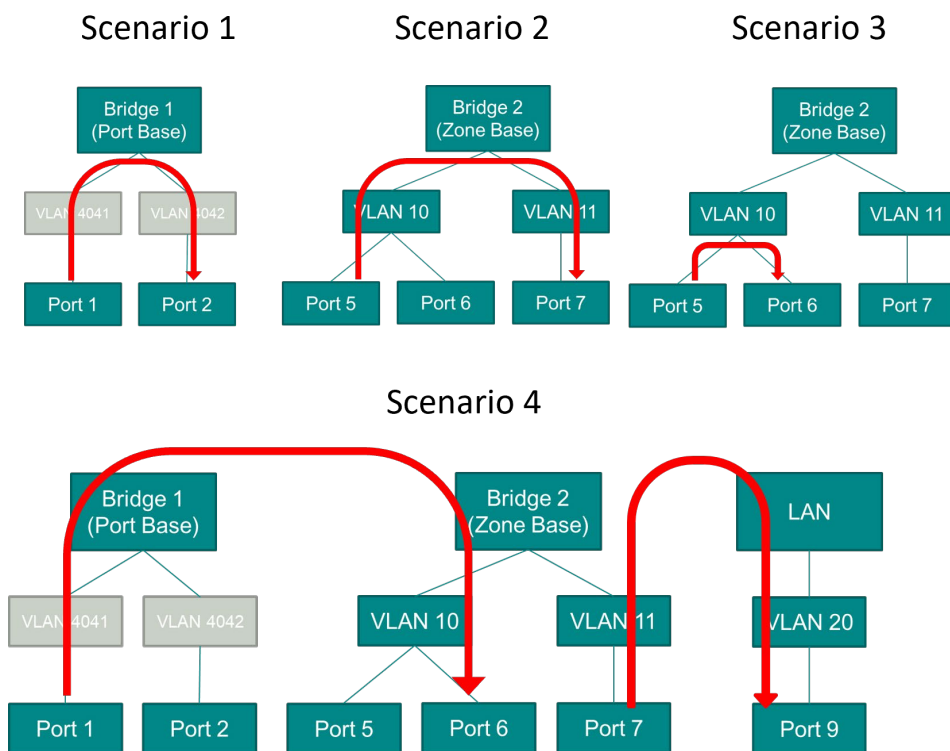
Scenario 1

Bridge 1 (Port Base)

VLAN 4041

VLAN 4042

Port 1

Port 2

Scenario 2

Bridge 2 (Zone Base)

VLAN 10

VLAN 11

Port 5

Port 6

Port 7

Scenario 3

Bridge 2 (Zone Base)

VLAN 10

VLAN 11

Port 5

Port 6

Port 7

Scenario 4

Bridge 1 (Port Base)

VLAN 4041

VLAN 4042

Port 1

Port 2

Bridge 2 (Zone Base)

VLAN 10

VLAN 11

Port 5

Port 6

Port 7

LAN

VLAN 20

Port 9